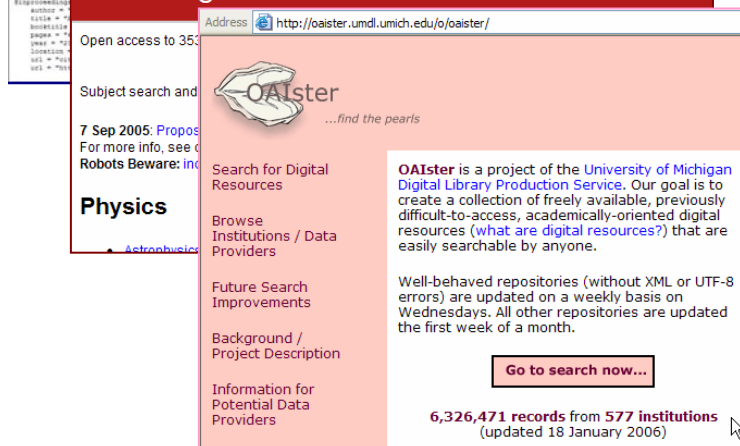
@inproceedings
author =
title =
booktitle
pages =
year = "2
location
url = "ht
url = "htt

Open access to 353

Subject search and

7 Sep 2005: Propos
For more info, see c
Robots Beware: inc

Physics

• Astrophysics

Address http://oaister.umdl.umich.edu/o/oaister/

OAIster
...find the pearls

Search for Digital Resources

Browse Institutions / Data Providers

Future Search Improvements

Background / Project Description

Information for Potential Data Providers

OAIster is a project of the University of Michigan Digital Library Production Service. Our goal is to create a collection of freely available, previously difficult-to-access, academically-oriented digital resources (what are digital resources?) that are easily searchable by anyone.

Well-behaved repositories (without XML or UTF-8 errors) are updated on a weekly basis on Wednesdays. All other repositories are updated the first week of a month.

Go to search now...

6,326,471 records from 577 institutions
(updated 18 January 2006)